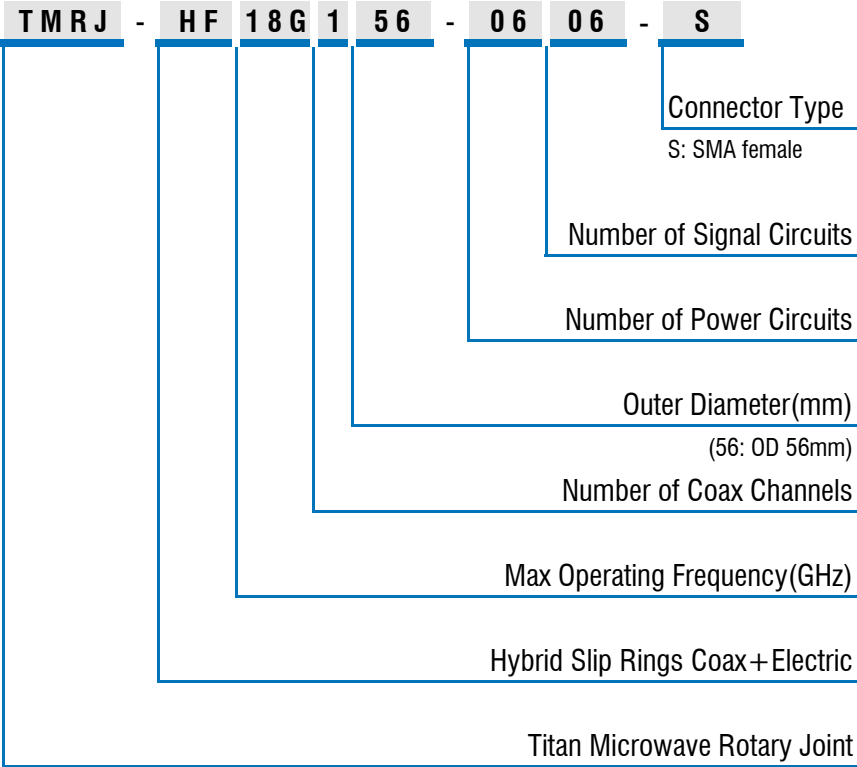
TMRJ - HF 18G 1 56 - 06 06 - S

Connector Type
S: SMA female

Number of Signal Circuits

Number of Power Circuits

Outer Diameter(mm)
(56: OD 56mm)

Number of Coax Channels

Max Operating Frequency(GHz)

Hybrid Slip Rings Coax+Electric

Titan Microwave Rotary Joint